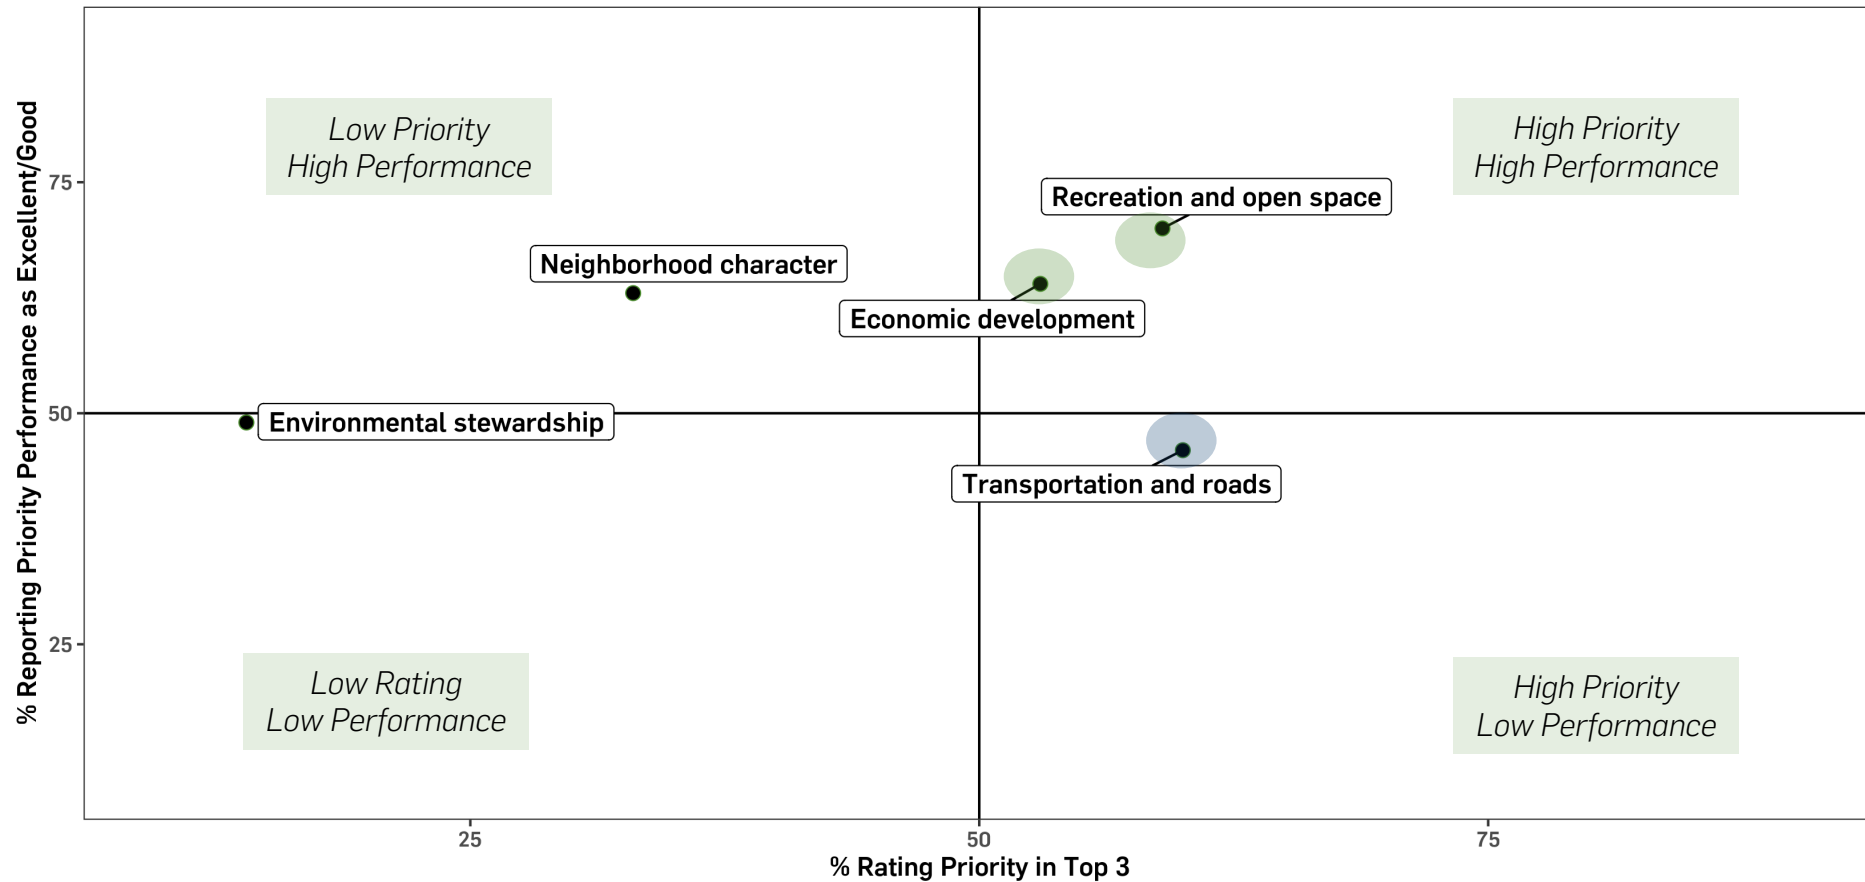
% Reporting Priority Performance as Excellent/Good

75

50

25

Low Priority
High Performance

High Priority
High Performance

Recreation and open space

Neighborhood character

Economic development

Environmental stewardship

Transportation and roads

Low Rating
Low Performance

High Priority
Low Performance

25

50

75

% Rating Priority in Top 3